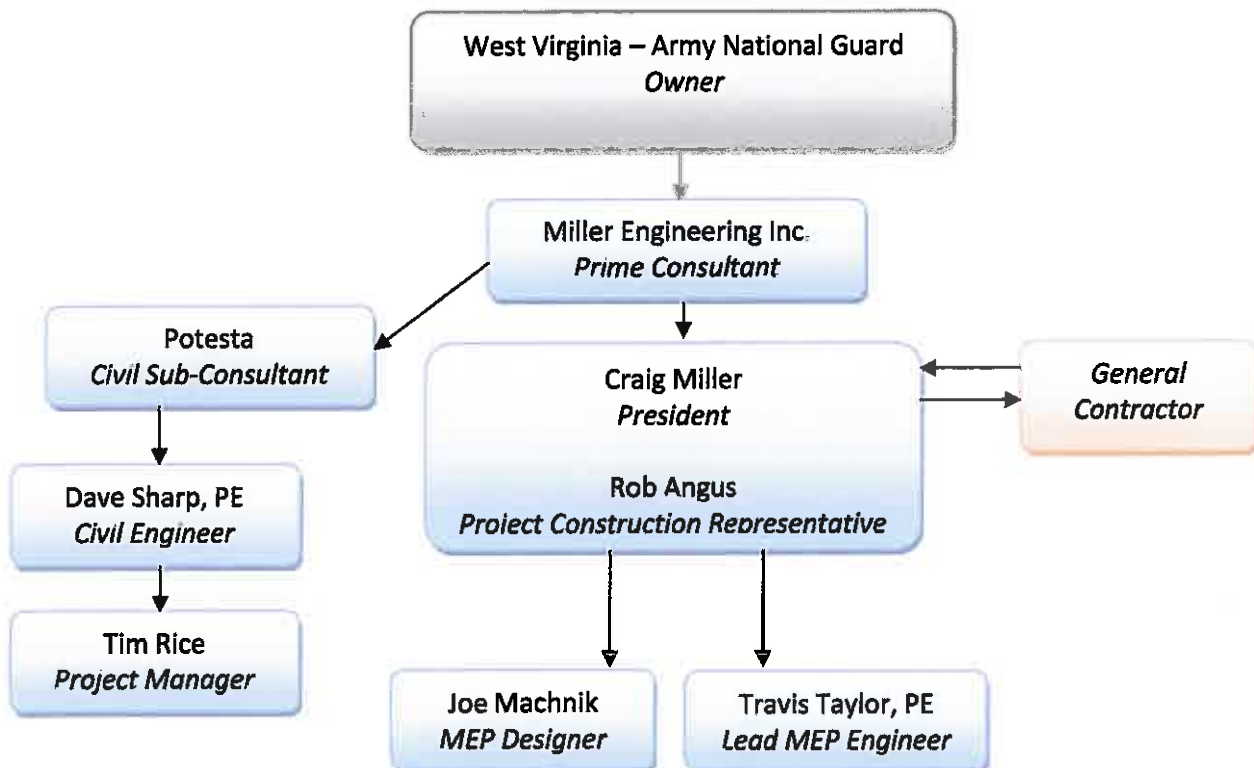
West Virginia – Army National Guard
Owner

Miller Engineering Inc.
Prime Consultant

Potesta
Civil Sub-Consultant

Dave Sharp, PE
Civil Engineer

Tim Rice
Project Manager

Craig Miller
President

Rob Angus
Project Construction Representative

General
Contractor

Joe Machnik
MEP Designer

Travis Taylor, PE
Lead MEP Engineer